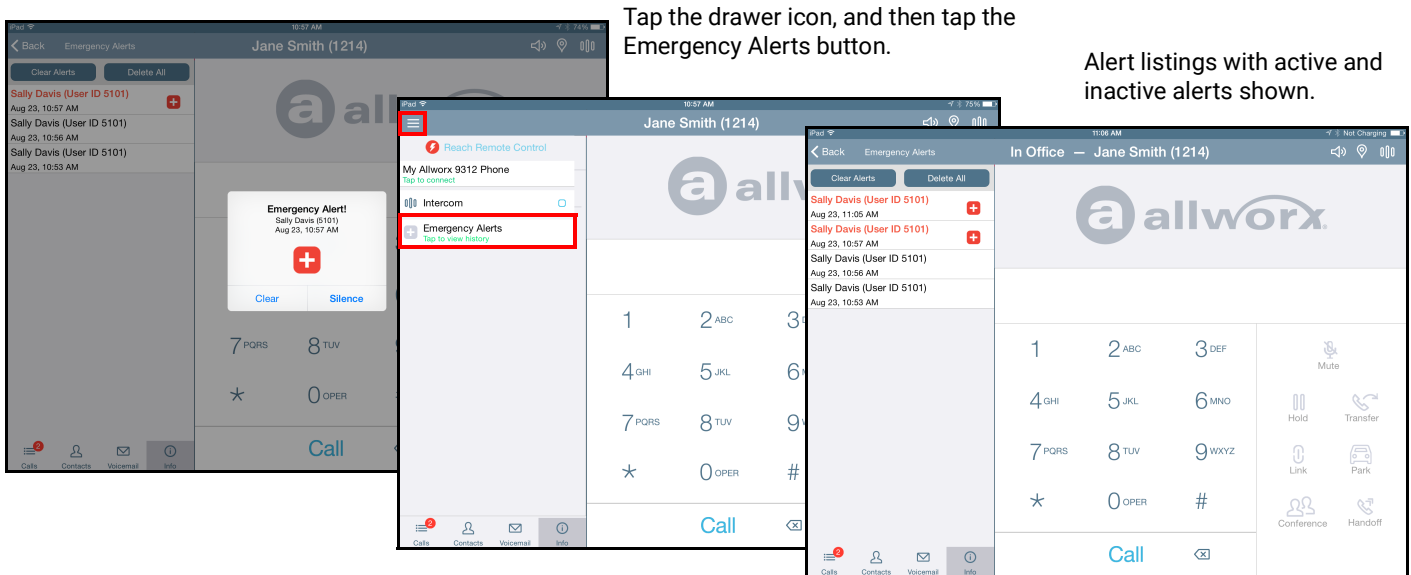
Tap the drawer icon, and then tap the Emergency Alerts button.

Alert listings with active and inactive alerts shown.

iPad 10:57 AM 74%
Back Emergency Alerts Jane Smith (1214)
Clear Alerts Delete All
Sally Davis (User ID 5101)
Aug 23, 10:57 AM
Sally Davis (User ID 5101)
Aug 23, 10:56 AM
Sally Davis (User ID 5101)
Aug 23, 10:53 AM
allworx
Emergency Alert!
Sally Davis (5101)
Aug 23, 10:57 AM
Clear Silence
7 PQRS 8 TUV
* 0 OPER
Call
2
Calls Contacts Voicemail Info

iPad 10:57 AM 75%
Jane Smith (1214)
Reach Remote Control
My Allworx 9312 Phone
Tap to connect
Intercom
Emergency Alerts
Tap to view history
allw
1 2 ABC 3
4 GHI 5 JKL 6
7 PQRS 8 TUV 9
* 0 OPER #
Call
2
Calls Contacts Voicemail Info

iPad 11:06 AM Not Charging
Back Emergency Alerts In Office — Jane Smith (1214)
Clear Alerts Delete All
Sally Davis (User ID 5101)
Aug 23, 11:05 AM
Sally Davis (User ID 5101)
Aug 23, 10:57 AM
Sally Davis (User ID 5101)
Aug 23, 10:56 AM
Sally Davis (User ID 5101)
Aug 23, 10:53 AM
allworx.
1 2 ABC 3 DEF
4 GHI 5 JKL 6 MNO
7 PQRS 8 TUV 9 WXYZ
* 0 OPER #
Call
Mute
Hold Transfer
Link Park
Conference Handoff
2
Calls Contacts Voicemail Info